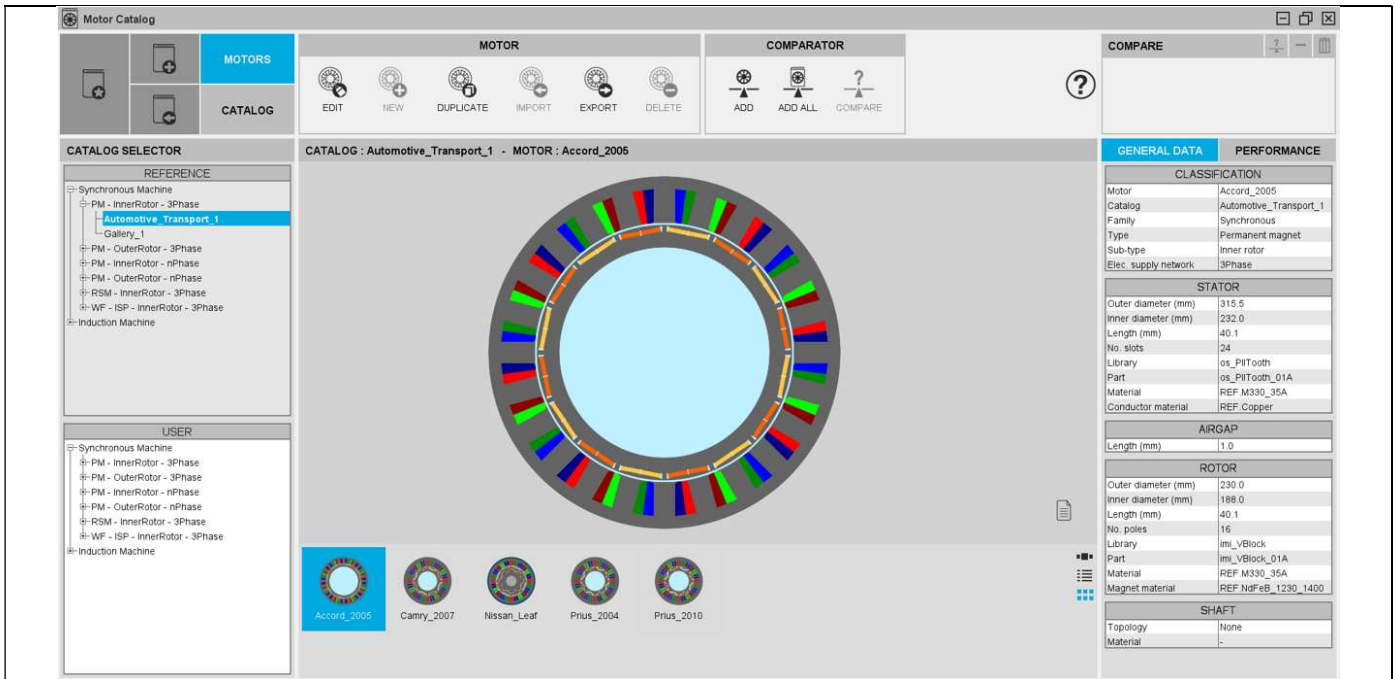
Motor Catalog

MOTORS
CATALOG

MOTOR
EDIT NEW DUPLICATE IMPORT EXPORT DELETE

COMPARATOR
ADD ADD ALL COMPARE

COMPARE

CATALOG SELECTOR

REFERENCE
Synchronous Machine
PM - InnerRotor - 3Phase
Automotive_Transport_1
Gallery_1
PM - OuterRotor - 3Phase
PM - InnerRotor - nPhase
PM - OuterRotor - nPhase
RSM - InnerRotor - 3Phase
WF - ISP - InnerRotor - 3Phase
Induction Machine

USER
Synchronous Machine
PM - InnerRotor - 3Phase
PM - OuterRotor - 3Phase
PM - InnerRotor - nPhase
PM - OuterRotor - nPhase
RSM - InnerRotor - 3Phase
WF - ISP - InnerRotor - 3Phase
Induction Machine

CATALOG : Automotive_Transport_1 - MOTOR : Accord_2005

Accord_2005 Camry_2007 Nissan_Leaf Prius_2004 Prius_2010

GENERAL DATA PERFORMANCE

CLASSIFICATION
| Motor | Accord_2005 |
|---|---|
| Catalog | Automotive_Transport_1 |
| Family | Synchronous |
| Type | Permanent magnet |
| Sub-type | Inner rotor |
| Elec. supply network | 3Phase |

STATOR
| Outer diameter (mm) | 315.5 |
|---|---|
| Inner diameter (mm) | 232.0 |
| Length (mm) | 40.1 |
| No. slots | 24 |
| Library | os_PllTooth |
| Part | os_PllTooth_01A |
| Material | REF.M330_35A |
| Conductor material | REF.Copper |

AIRGAP
| Length (mm) | 1.0 |
|---|---|

ROTOR
| Outer diameter (mm) | 230.0 |
|---|---|
| Inner diameter (mm) | 188.0 |
| Length (mm) | 40.1 |
| No. poles | 16 |
| Library | imi_VBlock |
| Part | imi_VBlock_01A |
| Material | REF.M330_35A |
| Magnet material | REF.NdFeB_1230_1400 |

SHAFT
| Topology | None |
|---|---|
| Material | - |